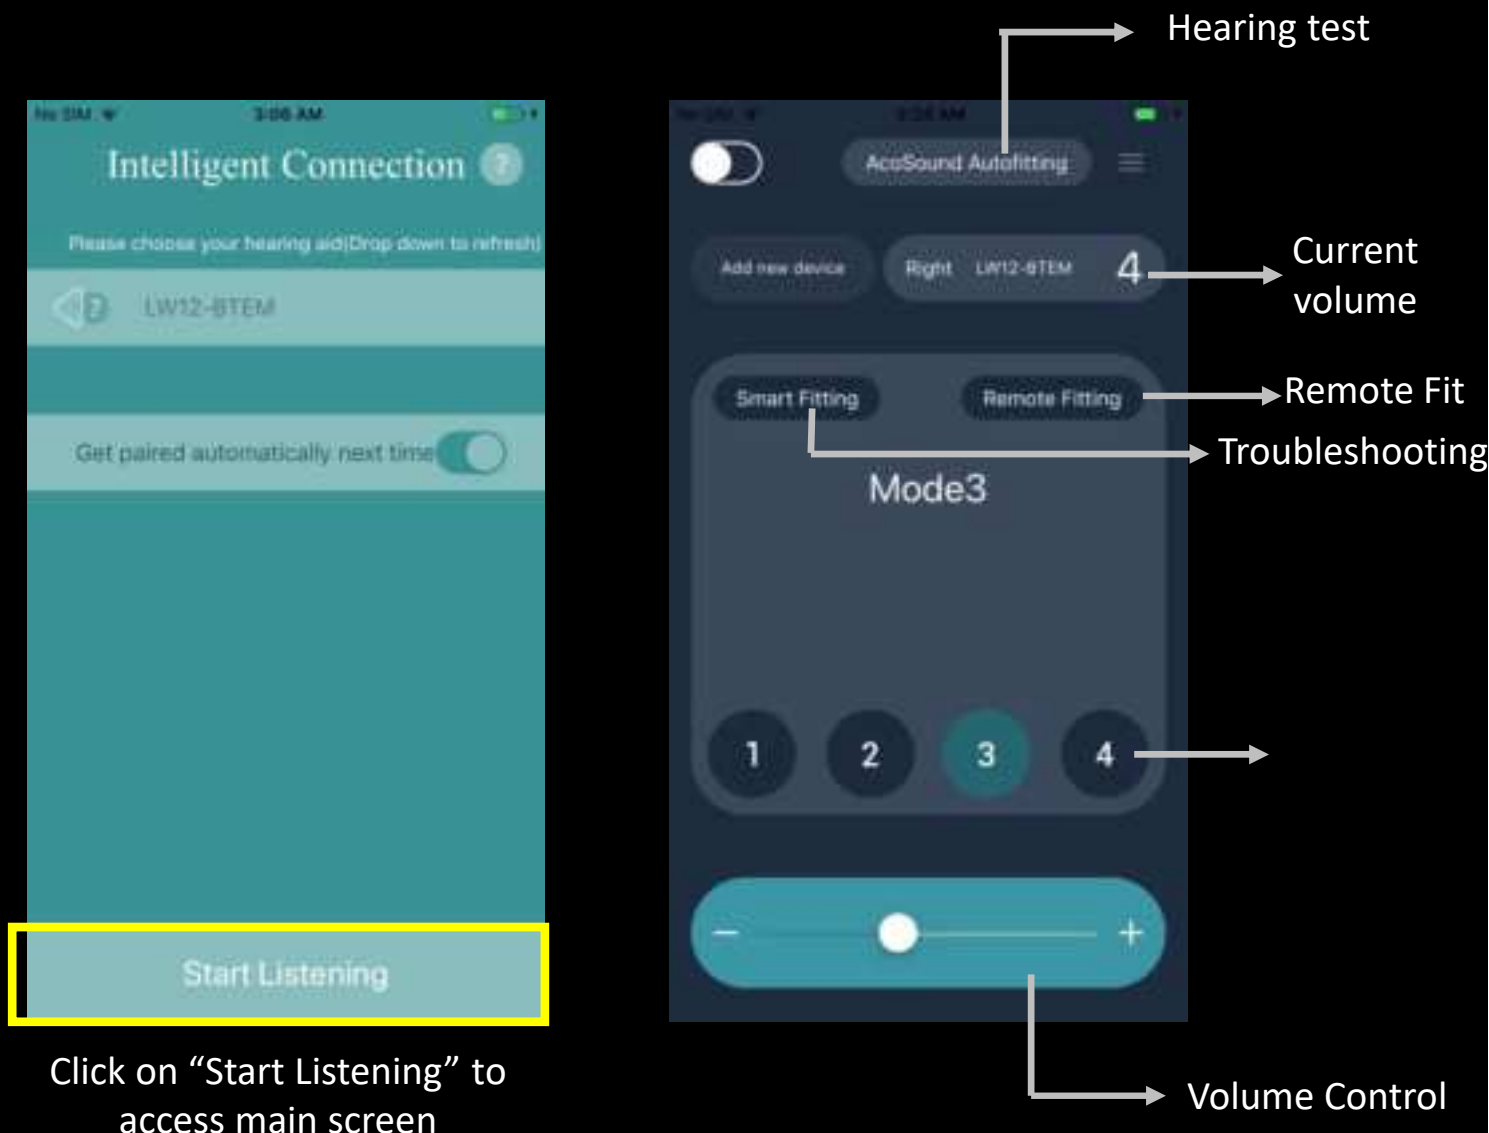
No SIM 3:06 AM

Intelligent Connection ?

Please choose your hearing aid(Drop down to refresh)

LW12-BTEM

Get paired automatically next time

Start Listening

Click on “Start Listening” to access main screen

No SIM 3:06 AM

AcoSound Autofitting

Hearing test

Add new device

Right LW12-BTEM 4

Current volume

Smart Fitting

Remote Fitting

Remote Fit

Troubleshooting

Mode3

1 2 3 4

−

+

Volume Control